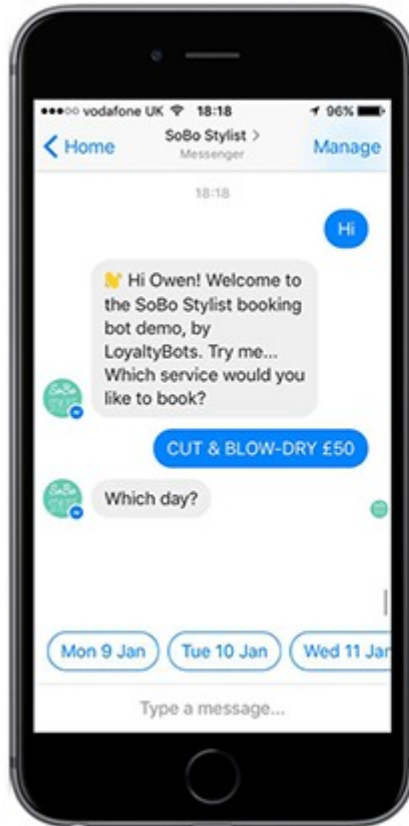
●●●○○ vodafone UK 18:18 96%

Home SoBo Stylist > Messenger Manage

18:18

Hi

Hi Owen! Welcome to the SoBo Stylist booking bot demo, by LoyaltyBots. Try me... Which service would you like to book?

CUT & BLOW-DRY £50

Which day?

Mon 9 Jan Tue 10 Jan Wed 11 Jan

Type a message...